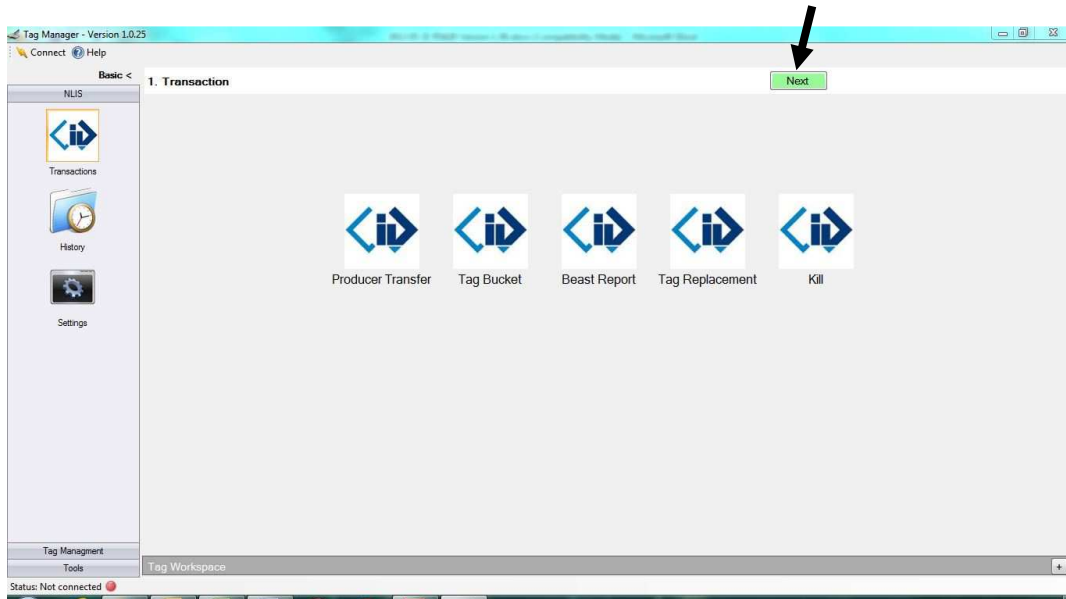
Tag Manager - Version 1.0.25

Connect Help

Basic <

NLIS

Transactions

History

Settings

1. Transaction

Next

Producer Transfer

Tag Bucket

Beast Report

Tag Replacement

Kill

Tag Managment

Tools

Tag Workspace

+

Status: Not connected